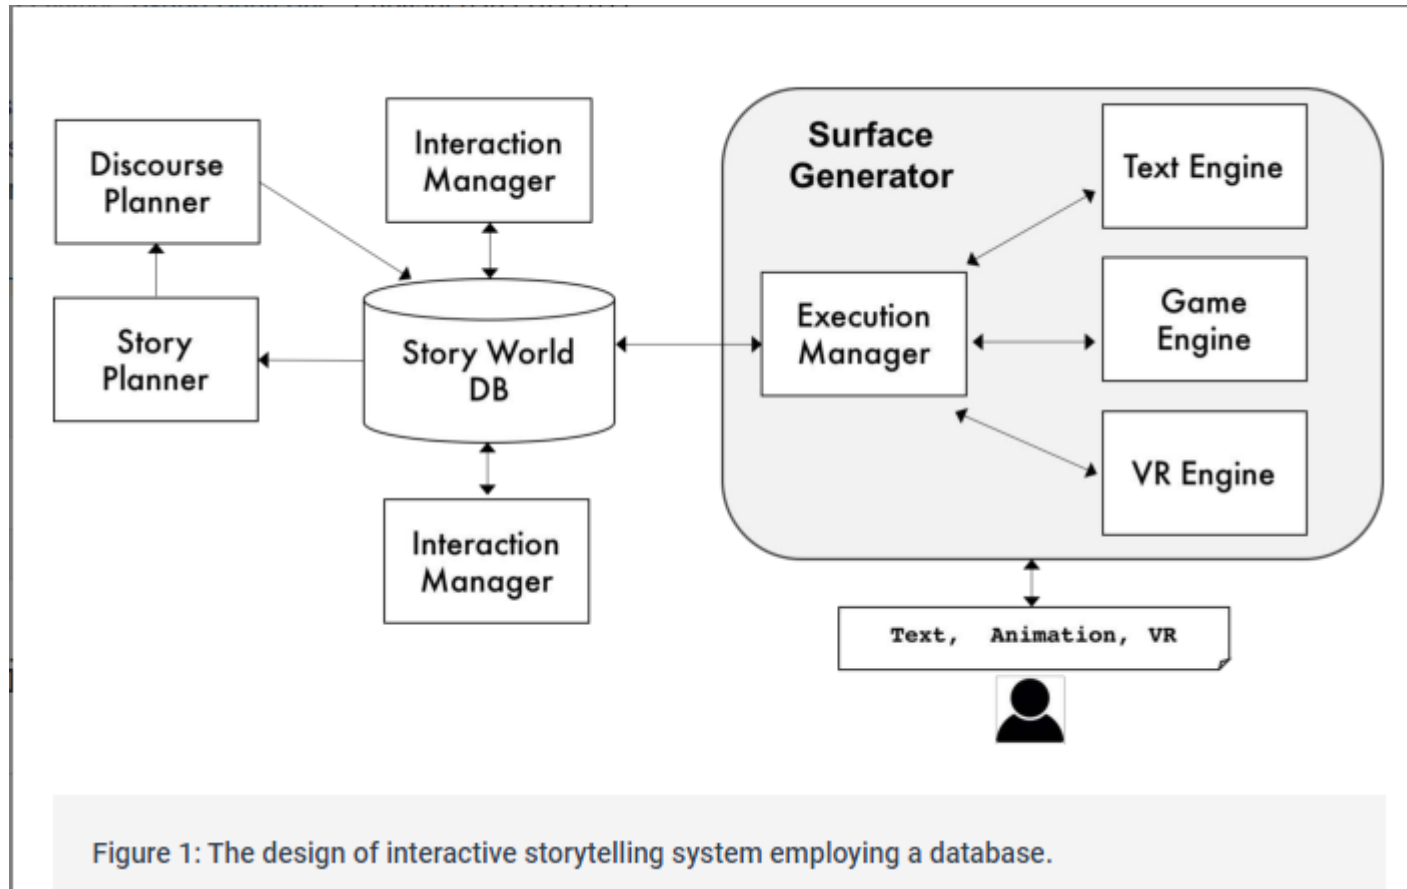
Discourse Planner

Interaction Manager

Surface Generator

Text Engine

Story Planner

Story World DB

Execution Manager

Game Engine

VR Engine

Interaction Manager

Text, Animation, VR

Figure 1: The design of interactive storytelling system employing a database.